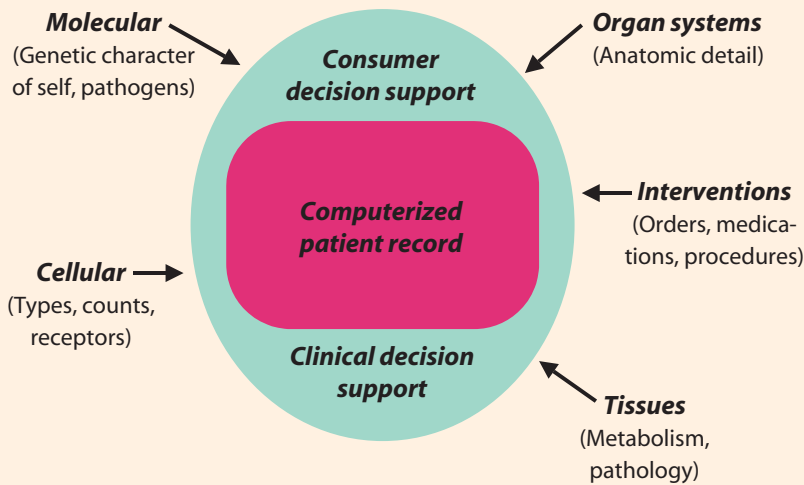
Molecular
(Genetic character of self, pathogens)

Organ systems
(Anatomic detail)

Consumer decision support

Computerized patient record

Interventions
(Orders, medications, procedures)

Cellular
(Types, counts, receptors)

Clinical decision support

Tissues
(Metabolism, pathology)